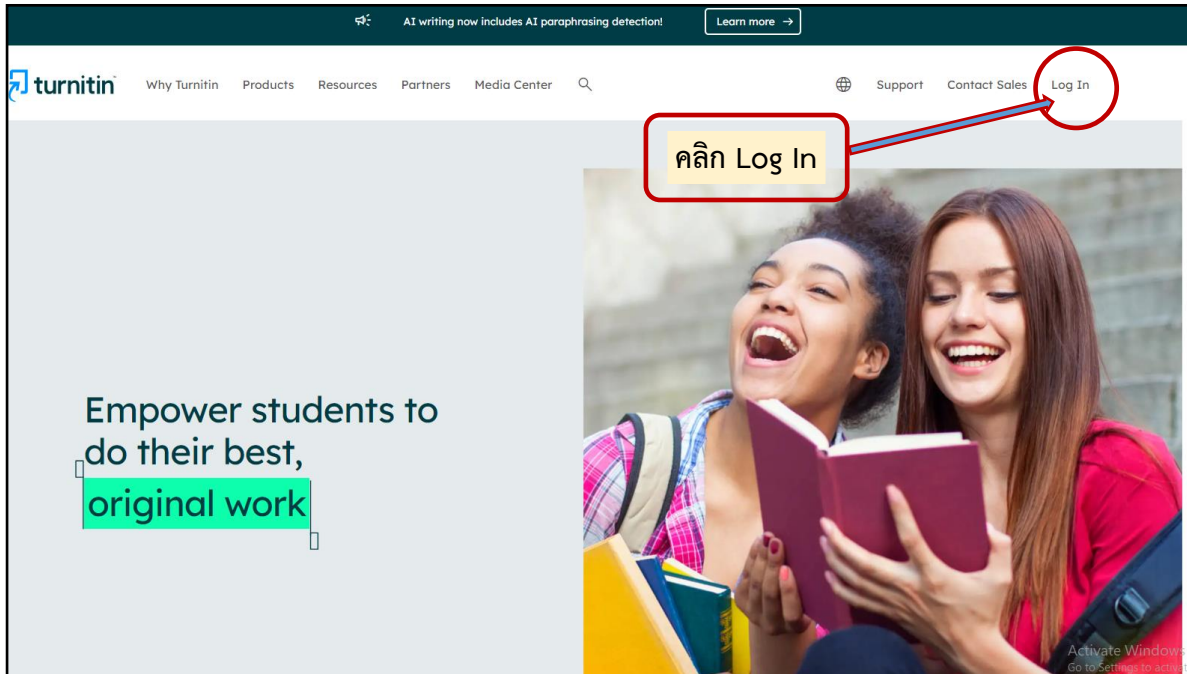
AI writing now includes AI paraphrasing detection!

Learn more →

turnitin

Why Turnitin Products Resources Partners Media Center

Support Contact Sales Log In

คลิก Log In

Empower students to do their best, original work

Activate Windows
Go to Settings to activat